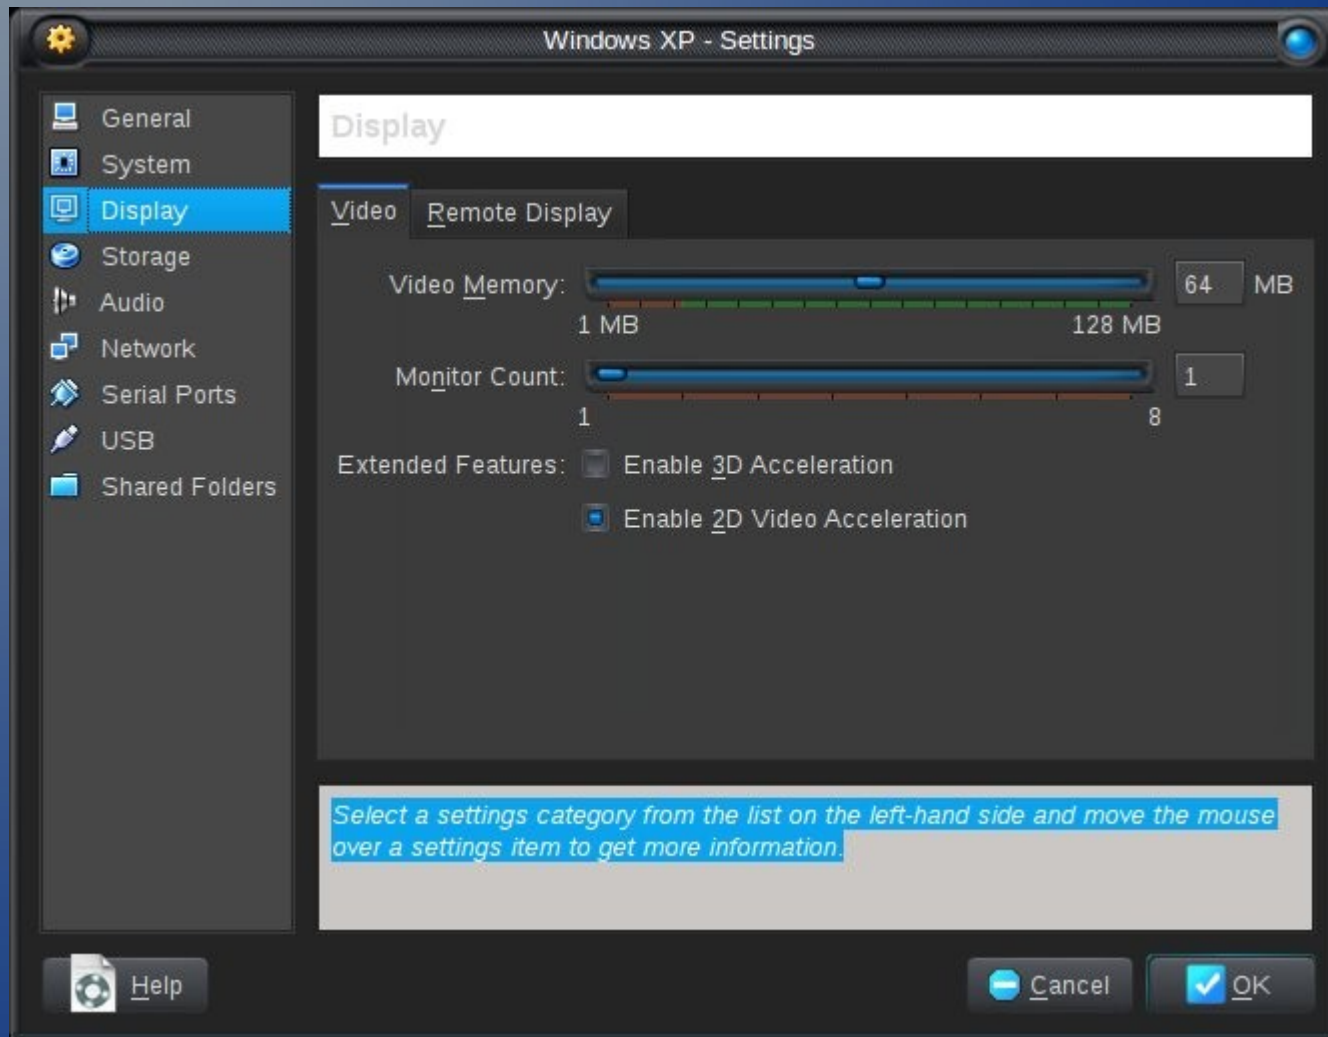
Windows XP - Settings

General
System
Display
Storage
Audio
Network
Serial Ports
USB
Shared Folders

Display

Video
Remote Display

Video Memory:
64
MB
1 MB
128 MB

Monitor Count:
1
1
8

Extended Features:
Enable 3D Acceleration
Enable 2D Video Acceleration

Select a settings category from the list on the left-hand side and move the mouse over a settings item to get more information.

Help
Cancel
OK